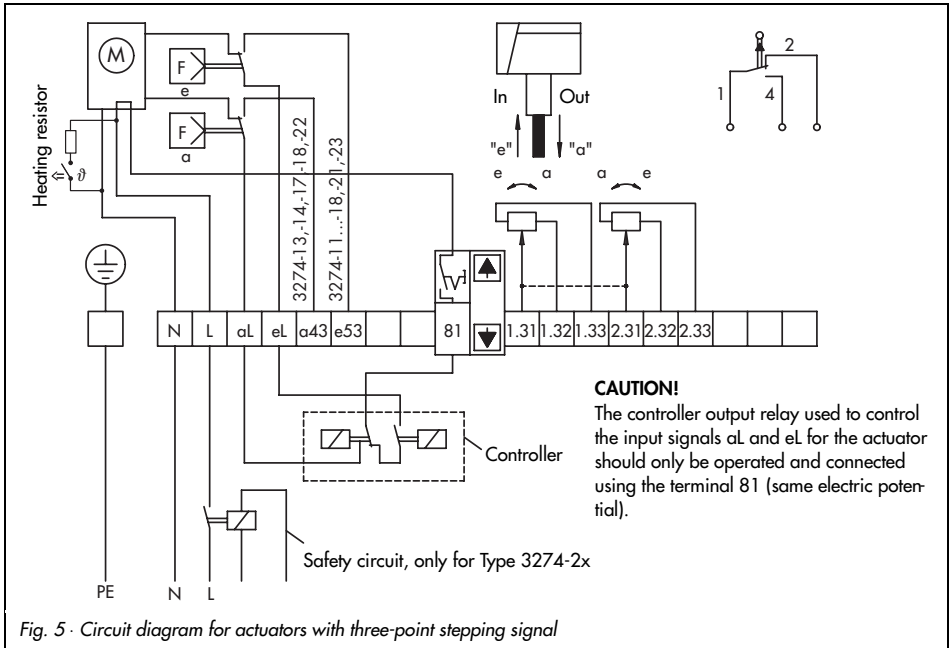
M

F
e

F
a

Heating resistor

$\vartheta$

3274-13,-14,-17-18,-22

3274-11...-18,-21,-23

In Out

"e" "a"

e a a e

2

1 4

| | N | L | aL | eL | a43 | e53 | | | 81 | 1.31 | 1.32 | 1.33 | 2.31 | 2.32 | 2.33 | | | |
|---|---|---|---|---|---|---|---|---|---|---|---|---|---|---|---|---|---|---|

Controller

CAUTION!
The controller output relay used to control the input signals aL and eL for the actuator should only be operated and connected using the terminal 81 (same electric potential).

Safety circuit, only for Type 3274-2x

PE N L

Fig. 5 · Circuit diagram for actuators with three-point stepping signal